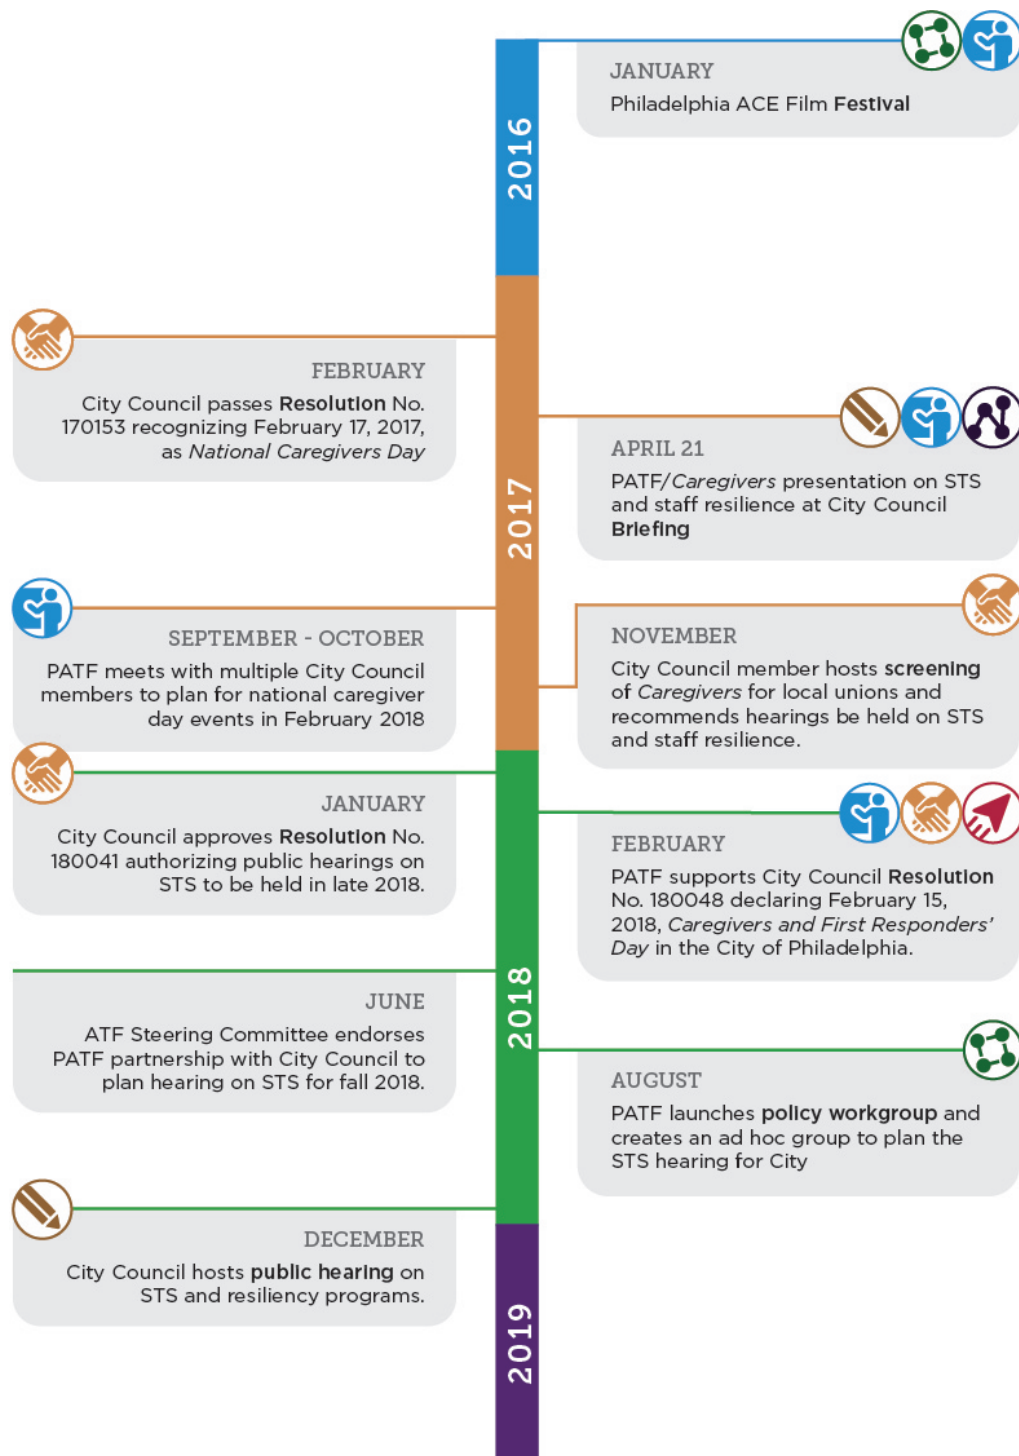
2016

JANUARY
Philadelphia ACE Film Festival

2017

FEBRUARY
City Council passes Resolution No. 170153 recognizing February 17, 2017, as *National Caregivers Day*

APRIL 21
PATF/*Caregivers* presentation on STS and staff resilience at City Council Briefing

SEPTEMBER - OCTOBER
PATF meets with multiple City Council members to plan for national caregiver day events in February 2018

NOVEMBER
City Council member hosts screening of *Caregivers* for local unions and recommends hearings be held on STS and staff resilience.

2018

JANUARY
City Council approves Resolution No. 180041 authorizing public hearings on STS to be held in late 2018.

FEBRUARY
PATF supports City Council Resolution No. 180048 declaring February 15, 2018, *Caregivers and First Responders' Day* in the City of Philadelphia.

JUNE
ATF Steering Committee endorses PATF partnership with City Council to plan hearing on STS for fall 2018.

AUGUST
PATF launches policy workgroup and creates an ad hoc group to plan the STS hearing for City

DECEMBER
City Council hosts public hearing on STS and resiliency programs.

2019